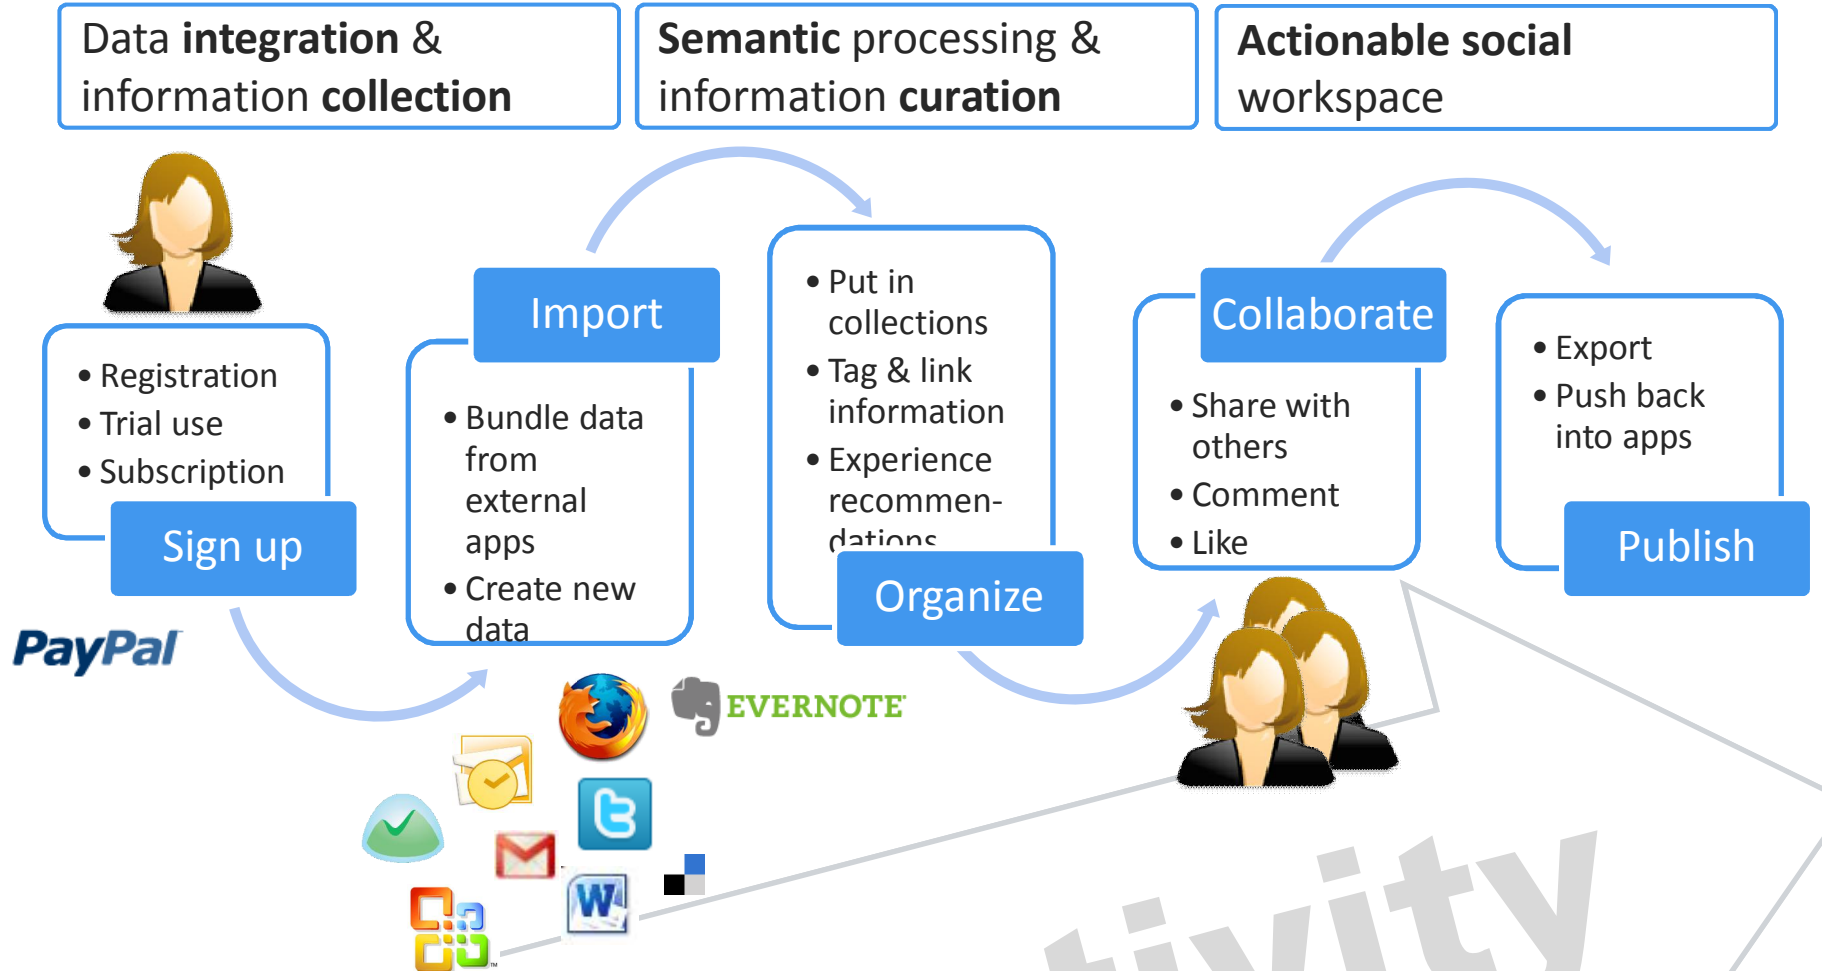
Data **integration** & information **collection**

**Semantic** processing & information **curation**

**Actionable social** workspace

• Registration
• Trial use
• Subscription

Sign up

PayPal

Import

• Bundle data from external apps
• Create new data

• Put in collections
• Tag & link information
• Experience recommendations

Organize

EVERNOTE

Collaborate

• Share with others
• Comment
• Like

• Export
• Push back into apps

Publish

tivity